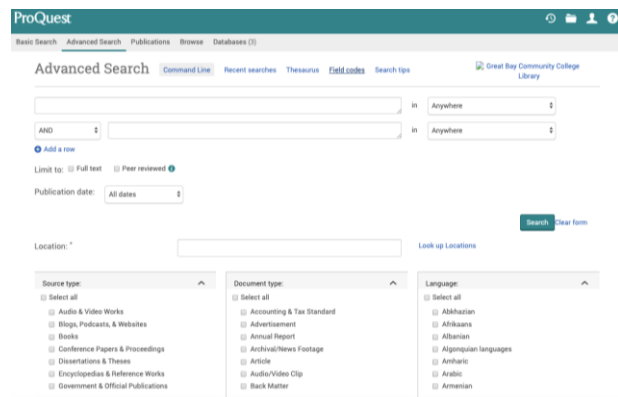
ProQuest

Basic Search Advanced Search Publications Browse Databases (3)

Advanced Search Command Line Recent searches Thesaurus Field codes Search tips

Great Bay Community College Library

in Anywhere

AND in Anywhere

Add a row

Limit to: Full text Peer reviewed

Publication date: All dates

Search Clear form

Location: *

Look up Locations

Source type:
Select all
Audio & Video Works
Blogs, Podcasts, & Websites
Books
Conference Papers & Proceedings
Dissertations & Theses
Encyclopedias & Reference Works
Government & Official Publications

Document type:
Select all
Accounting & Tax Standard
Advertisement
Annual Report
Archival/News Footage
Article
Audio/Video Clip
Back Matter

Language:
Select all
Abkhazian
Afrikaans
Albanian
Algonquian languages
Amharic
Arabic
Armenian